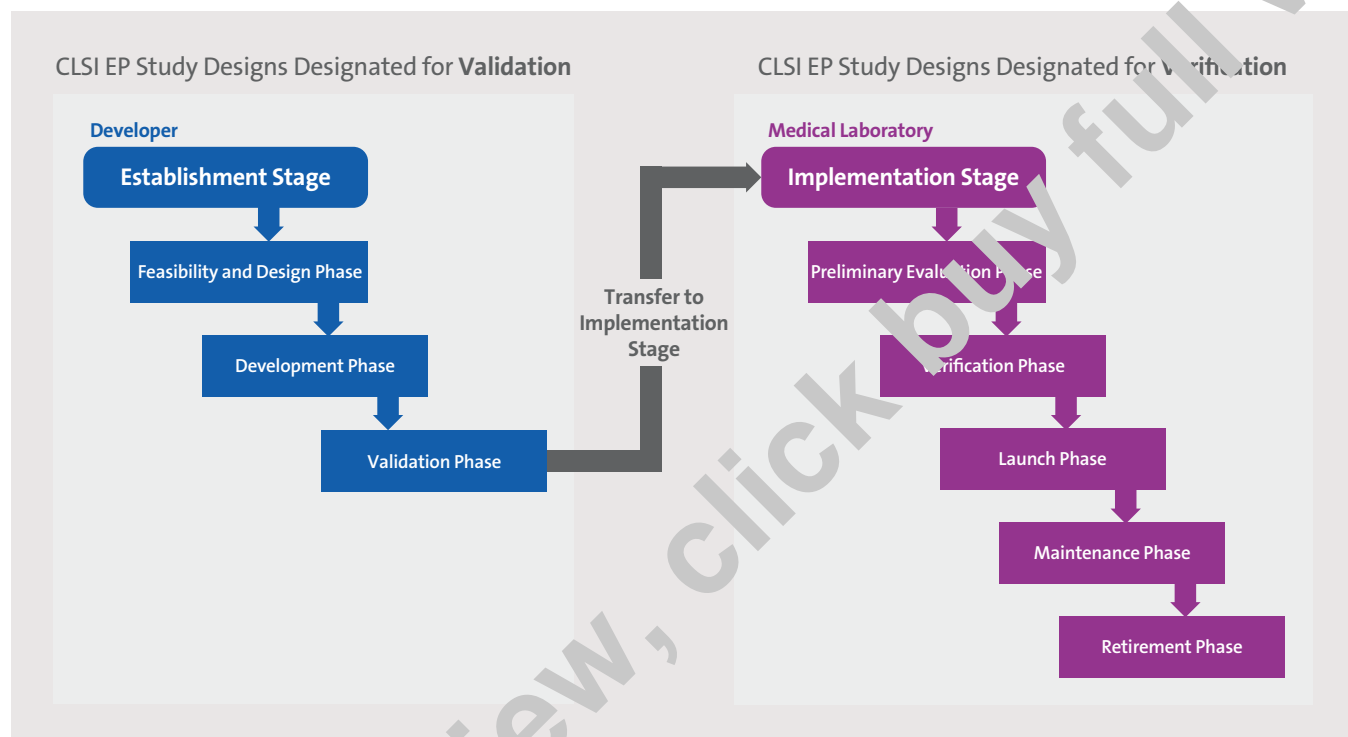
CLSI EP Study Designs Designated for **Validation**

Developer

Establishment Stage

Feasibility and Design Phase

Development Phase

Validation Phase

Transfer to Implementation Stage

CLSI EP Study Designs Designated for **V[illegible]ation**

Medical Laboratory

Implementation Stage

Preliminary Evalu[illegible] P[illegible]se

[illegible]rification Phase

Launch Phase

Maintenance Phase

Retirement Phase

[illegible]ew, click buy full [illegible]